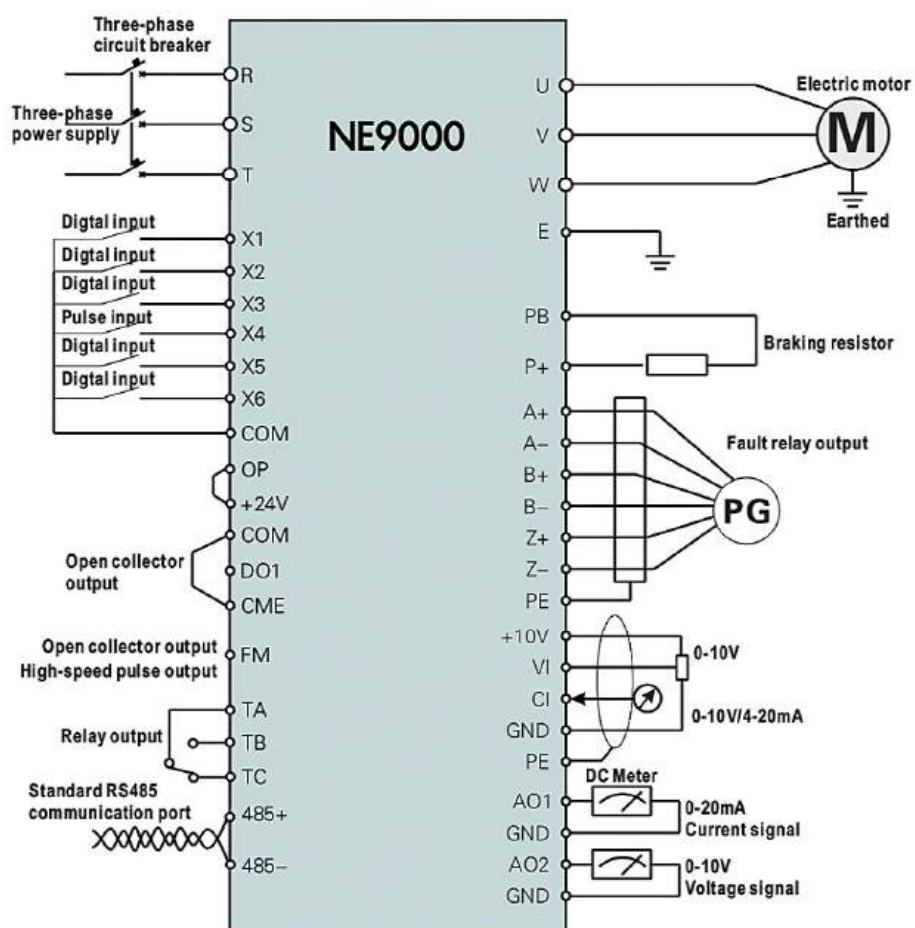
Three-phase circuit breaker

Three-phase power supply

R
S
T

NE9000

U
V
W

Electric motor

M

Earthed

Digtal input
Digtal input
Digtal input
Pulse input
Digtal input
Digtal input

X1
X2
X3
X4
X5
X6
COM
OP
+24V
COM

Open collector output

DO1
CME

Open collector output
High-speed pulse output

FM

TA

Relay output

TB
TC

Standard RS485 communication port

485+
485–

E

PB
P+

Braking resistor

A+
A–
B+
B–
Z+
Z–
PE

Fault relay output

PG

+10V
VI
CI
GND
PE

0-10V

0-10V/4-20mA

DC Meter

AO1
GND

0-20mA
Current signal

AO2
GND

0-10V
Voltage signal